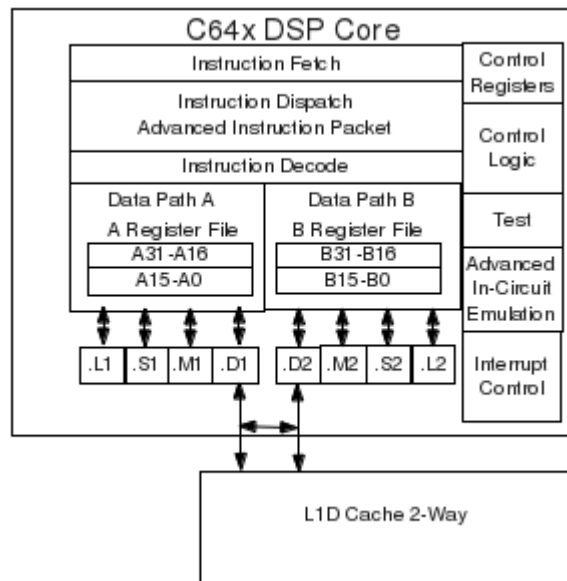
C64x DSP Core

Instruction Fetch

Instruction Dispatch
Advanced Instruction Packet

Instruction Decode

Data Path A
A Register File
A31-A16
A15-A0

Data Path B
B Register File
B31-B16
B15-B0

Control Registers

Control Logic

Test

Advanced In-Circuit Emulation

Interrupt Control

.L1 .S1 .M1 .D1 .D2 .M2 .S2 .L2

L1D Cache 2-Way